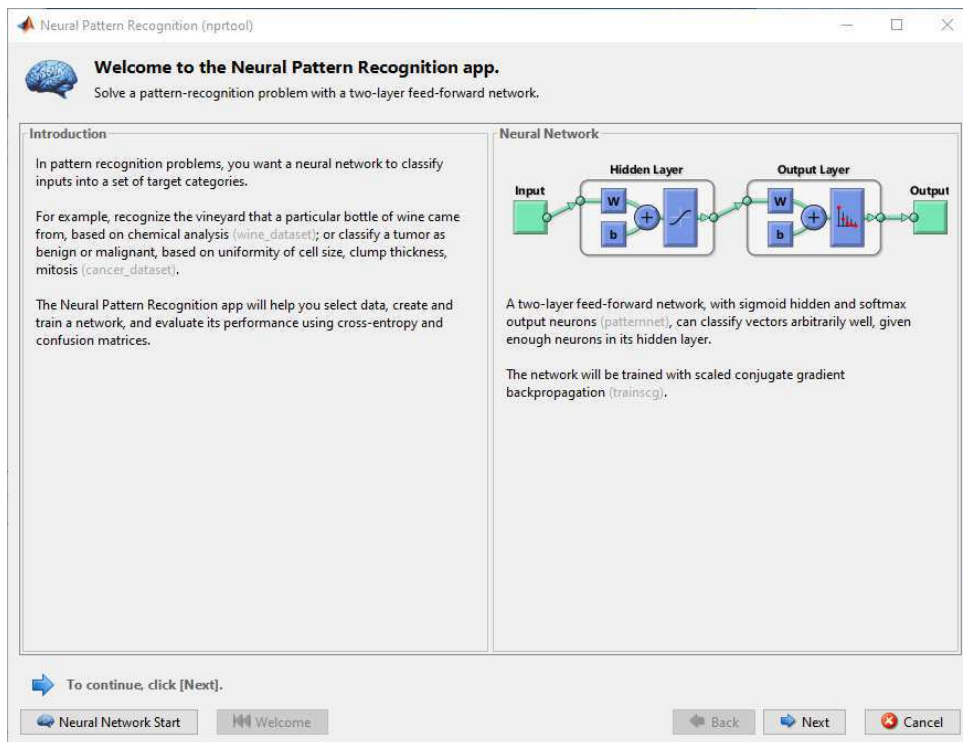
Neural Pattern Recognition (nprtool)

Welcome to the Neural Pattern Recognition app.

Solve a pattern-recognition problem with a two-layer feed-forward network.

Introduction

In pattern recognition problems, you want a neural network to classify inputs into a set of target categories.

For example, recognize the vineyard that a particular bottle of wine came from, based on chemical analysis (wine_dataset); or classify a tumor as benign or malignant, based on uniformity of cell size, clump thickness, mitosis (cancer_dataset).

The Neural Pattern Recognition app will help you select data, create and train a network, and evaluate its performance using cross-entropy and confusion matrices.

Neural Network

Hidden Layer

Output Layer

Input

W

b

W

b

Output

A two-layer feed-forward network, with sigmoid hidden and softmax output neurons (patternnet), can classify vectors arbitrarily well, given enough neurons in its hidden layer.

The network will be trained with scaled conjugate gradient backpropagation (trainscg).

To continue, click [Next].

Neural Network Start

Welcome

Back

Next

Cancel